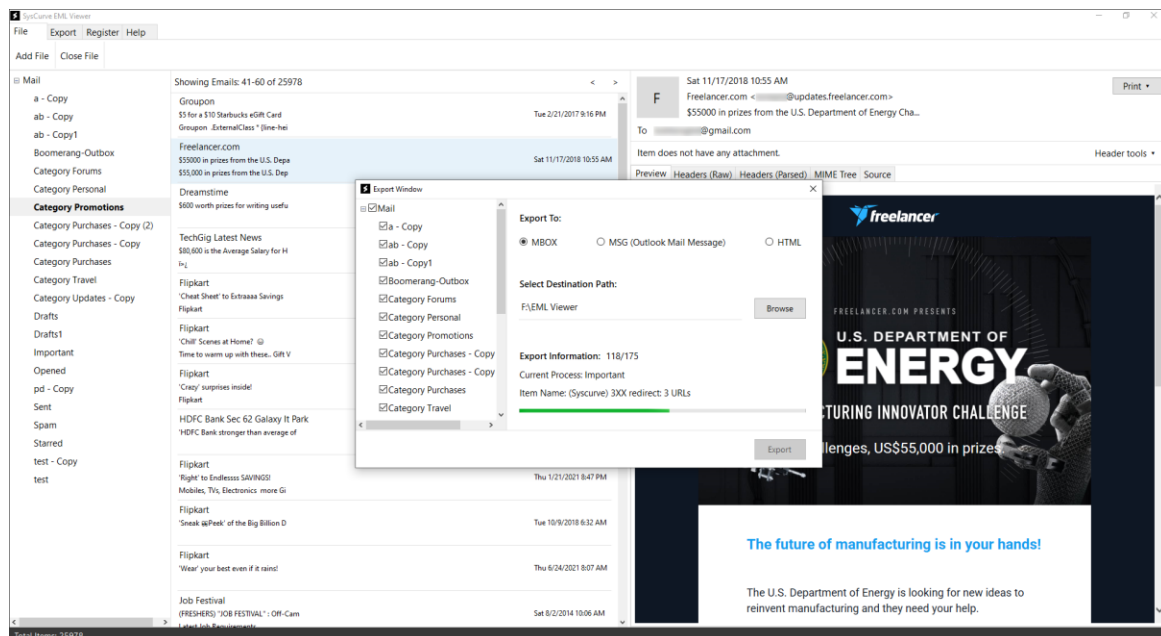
SysCurve EML Viewer

File Export Register Help

Add File Close File

Mail
a - Copy
ab - Copy
ab - Copy1
Boomerang-Outbox
Category Forums
Category Personal
Category Promotions
Category Purchases - Copy (2)
Category Purchases - Copy
Category Purchases
Category Travel
Category Updates - Copy
Drafts
Drafts1
Important
Opened
pd - Copy
Sent
Spam
Starred
test - Copy
test

Showing Emails: 41-60 of 25978

Groupon
$5 for a $10 Starbucks eGift Card
Groupon .ExternalClass * {line-hei
Tue 2/21/2017 9:16 PM

Freelancer.com
$55000 in prizes from the U.S. Depa
$55,000 in prizes from the U.S. Dep
Sat 11/17/2018 10:55 AM

Dreamstime
$600 worth prizes for writing usefu

TechGig Latest News
$80,600 is the Average Salary for H

Flipkart
'Cheat Sheet' to Extraaaa Savings
Flipkart

Flipkart
'Chill' Scenes at Home?
Time to warm up with these.. Gift V

Flipkart
'Crazy' surprises inside!
Flipkart

HDFC Bank Sec 62 Galaxy It Park
'HDFC Bank stronger than average of

Flipkart
'Right' to Endlessss SAVINGS!
Mobiles, TVs, Electronics more Gi
Thu 1/21/2021 8:47 PM

Flipkart
'Sneak Peek' of the Big Billion D
Tue 10/9/2018 6:32 AM

Flipkart
'Wear' your best even if it rains!
Thu 6/24/2021 8:07 AM

Job Festival
(FRESHERS) "JOB FESTIVAL" : Off-Cam
Latest Job Requirements
Sat 8/2/2014 10:06 AM

Total Items: 25978

F
Sat 11/17/2018 10:55 AM
Freelancer.com <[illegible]@updates.freelancer.com>
$55000 in prizes from the U.S. Department of Energy Cha...
To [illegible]@gmail.com

Print

Item does not have any attachment.
Header tools

Preview Headers (Raw) Headers (Parsed) MIME Tree Source

Export Window

Mail
a - Copy
ab - Copy
ab - Copy1
Boomerang-Outbox
Category Forums
Category Personal
Category Promotions
Category Purchases - Copy
Category Purchases - Copy
Category Purchases
Category Travel

Export To:
MBOX MSG (Outlook Mail Message) HTML

Select Destination Path:
F:\EML Viewer
Browse

Export Information: 118/175
Current Process: Important
Item Name: (Syscurve) 3XX redirect: 3 URLs

Export

freelancer
FREELANCER.COM PRESENTS
U.S. DEPARTMENT OF
ENERGY
CTURING INNOVATOR CHALLENGE
llenges, US$55,000 in prizes

The future of manufacturing is in your hands!

The U.S. Department of Energy is looking for new ideas to reinvent manufacturing and they need your help.